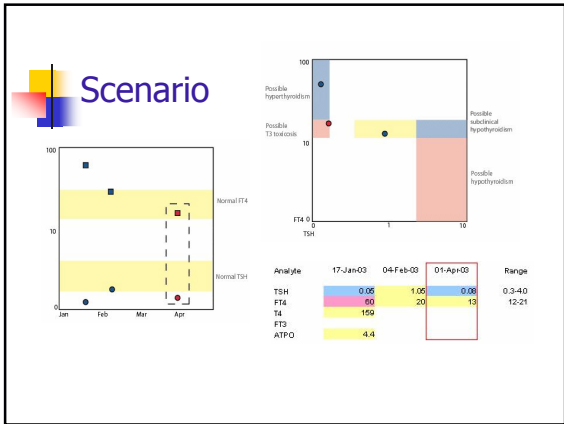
Scenario

100
10
1
Jan
Feb
Mar
Apr
Normal FT4
Normal TSH

100
Possible hyperthyroidism
Possible T3 toxicosis
10
Possible subclinical hypothyroidism
Possible hypothyroidism
FT4 0
TSH
1
10

| Analyte | 17-Jan-03 | 04-Feb-03 | 01-Apr-03 | Range |
|---|---|---|---|---|
| TSH | 0.05 | 1.05 | 0.08 | 0.3-4.0 |
| FT4 | 60 | 20 | 13 | 12-21 |
| T4 | 159 | | | |
| FT3 | | | | |
| ATPO | 4.4 | | | |